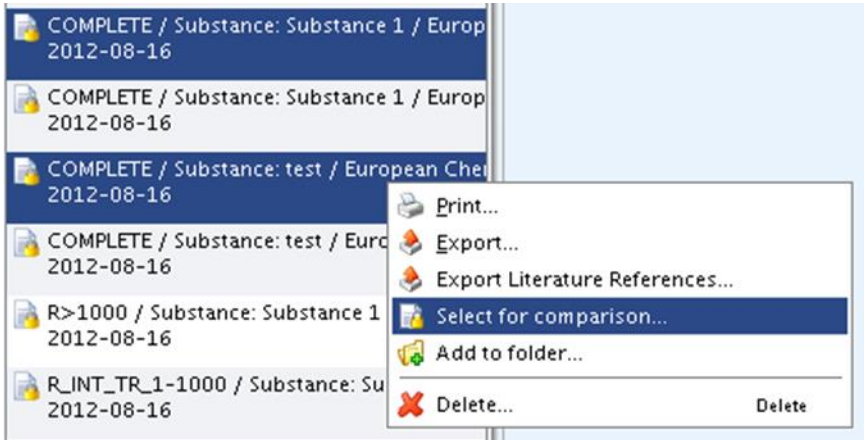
COMPLETE / Substance: Substance 1 / Europ
2012-08-16

COMPLETE / Substance: Substance 1 / Europ
2012-08-16

COMPLETE / Substance: test / European Che
2012-08-16

COMPLETE / Substance: test / Euro
2012-08-16

R>1000 / Substance: Substance 1
2012-08-16

R_INT_TR_1-1000 / Substance: Su
2012-08-16

Print...
Export...
Export Literature References...
Select for comparison...
Add to folder...
Delete... Delete